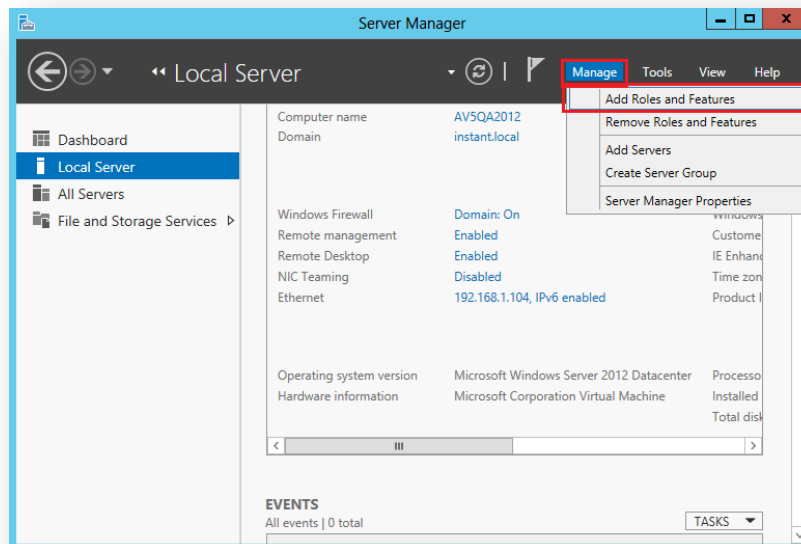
Server Manager

Local Server

Manage Tools View Help

Add Roles and Features
Remove Roles and Features
Add Servers
Create Server Group
Server Manager Properties

Dashboard
Local Server
All Servers
File and Storage Services

Computer name AV5QA2012
Domain instant.local

Windows Firewall Domain: On
Remote management Enabled
Remote Desktop Enabled
NIC Teaming Disabled
Ethernet 192.168.1.104, IPv6 enabled

Windows
Custome
IE Enhanc
Time zon
Product I

Operating system version Microsoft Windows Server 2012 Datacenter
Hardware information Microsoft Corporation Virtual Machine

Processo
Installed
Total disk

EVENTS
All events | 0 total
TASKS